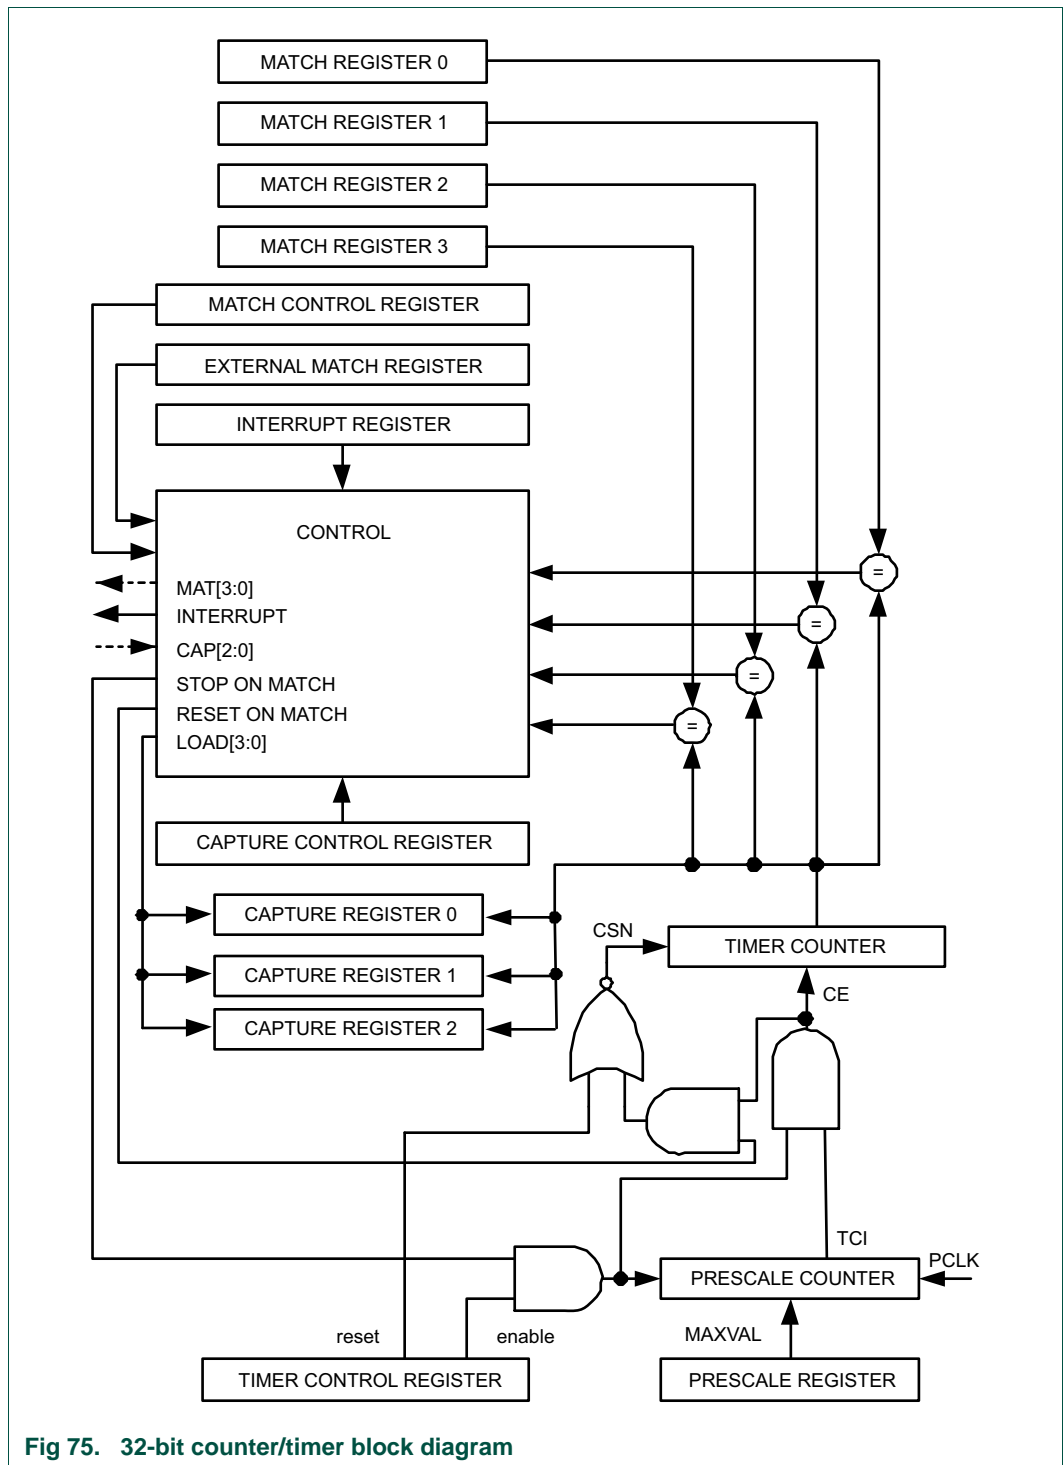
MATCH REGISTER 0
MATCH REGISTER 1
MATCH REGISTER 2
MATCH REGISTER 3
MATCH CONTROL REGISTER
EXTERNAL MATCH REGISTER
INTERRUPT REGISTER
CONTROL
MAT[3:0]
INTERRUPT
CAP[2:0]
STOP ON MATCH
RESET ON MATCH
LOAD[3:0]
=
=
=
=
CAPTURE CONTROL REGISTER
CAPTURE REGISTER 0
CAPTURE REGISTER 1
CAPTURE REGISTER 2
CSN
TIMER COUNTER
CE
TCI
PCLK
PRESCALE COUNTER
reset
enable
MAXVAL
TIMER CONTROL REGISTER
PRESCALE REGISTER

Fig 75. 32-bit counter/timer block diagram